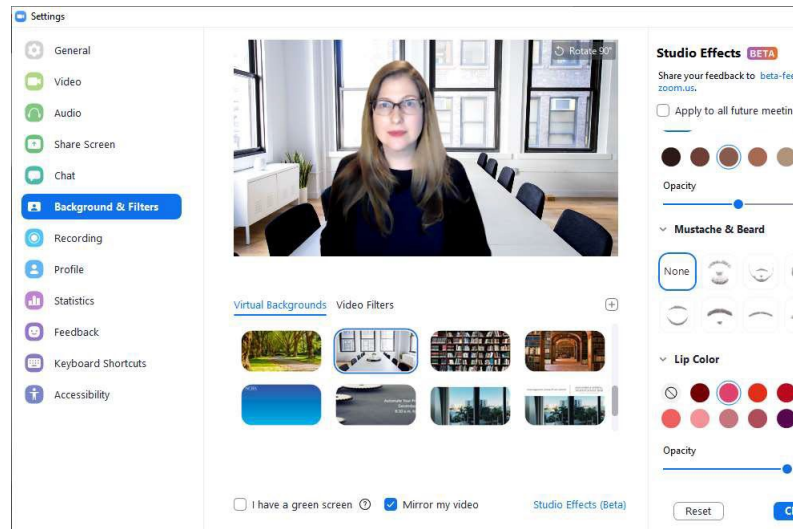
Settings

General
Video
Audio
Share Screen
Chat
Background & Filters
Recording
Profile
Statistics
Feedback
Keyboard Shortcuts
Accessibility

Rotate 90°

Virtual Backgrounds Video Filters

I have a green screen
Mirror my video
Studio Effects (Beta)

Studio Effects BETA
Share your feedback to beta-fee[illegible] zoom.us.
Apply to all future meetin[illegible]

Opacity

Mustache & Beard
None

Lip Color

Opacity

Reset
C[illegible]